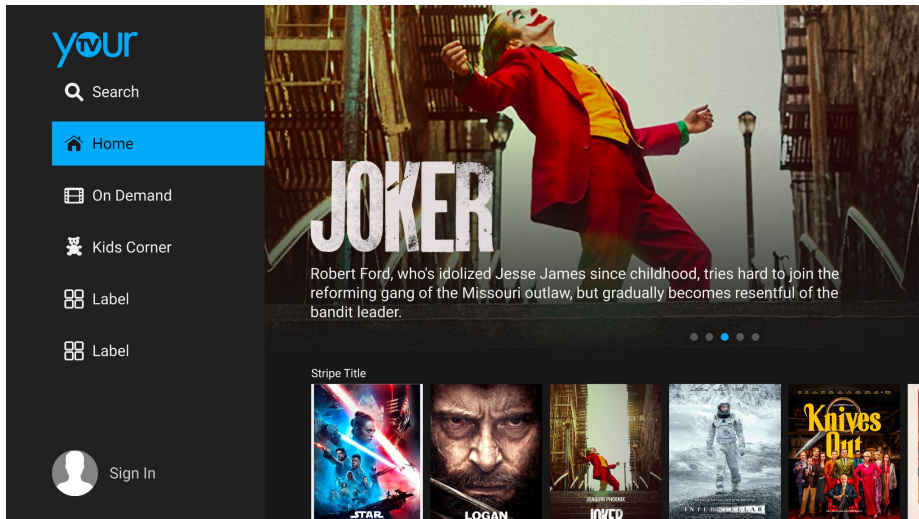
yourTV

Search

Home

On Demand

Kids Corner

Label

Label

Sign In

JOKER

Robert Ford, who's idolized Jesse James since childhood, tries hard to join the reforming gang of the Missouri outlaw, but gradually becomes resentful of the bandit leader.

Stripe Title

STAR

LOGAN

JOAQUIN PHOENIX JOKER

INTERSTELLAR

Knives Out